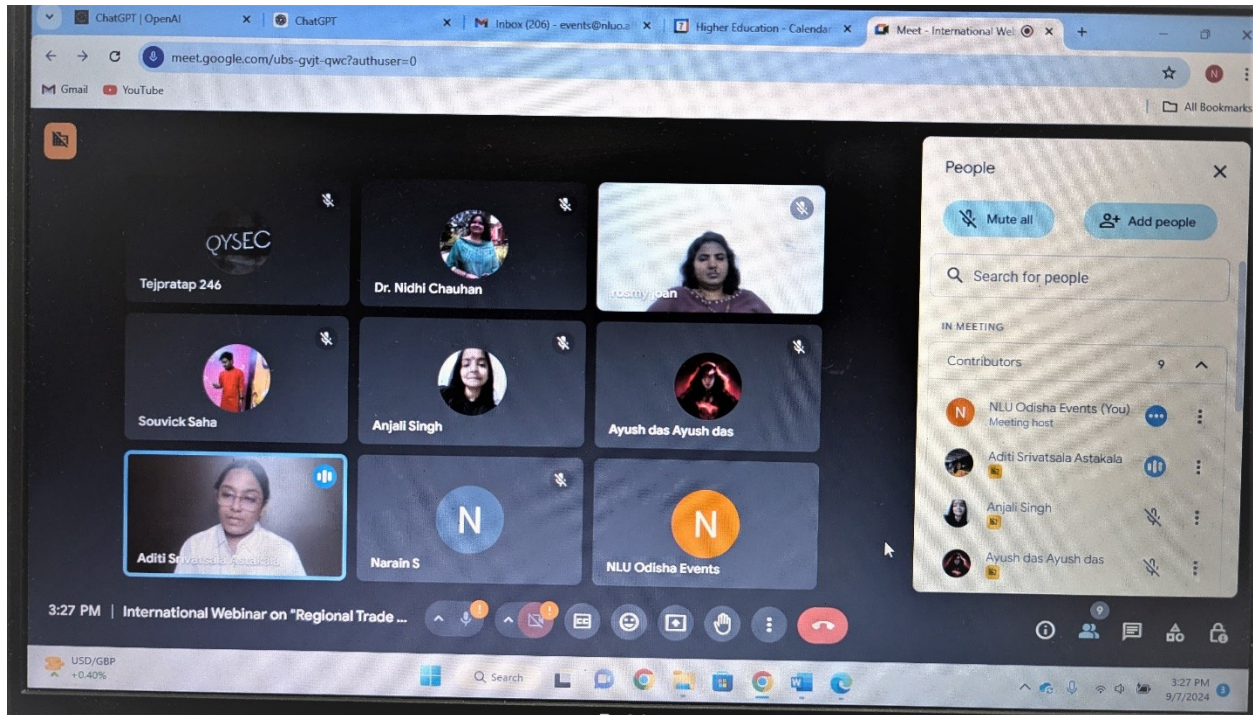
ChatGPT | OpenAI
ChatGPT
Inbox (206) - events@nluo.a
Higher Education - Calendar
Meet - International We
meet.google.com/ubs-gvjt-qwc?authuser=0
Gmail
YouTube
All Bookmarks

QYSEC
Tejpratap 246
Dr. Nidhi Chauhan
rosmy joan
Souvick Saha
Anjali Singh
Ayush das Ayush das
Aditi S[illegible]
N
Narain S
N
NLU Odisha Events

People
Mute all
Add people
Search for people
IN MEETING
Contributors 9
N NLU Odisha Events (You)
Meeting host
Aditi Srivatsala Astakala
Anjali Singh
Ayush das Ayush das

3:27 PM | International Webinar on "Regional Trade ...

USD/GBP
+0.40%
Search
3:27 PM
9/7/2024